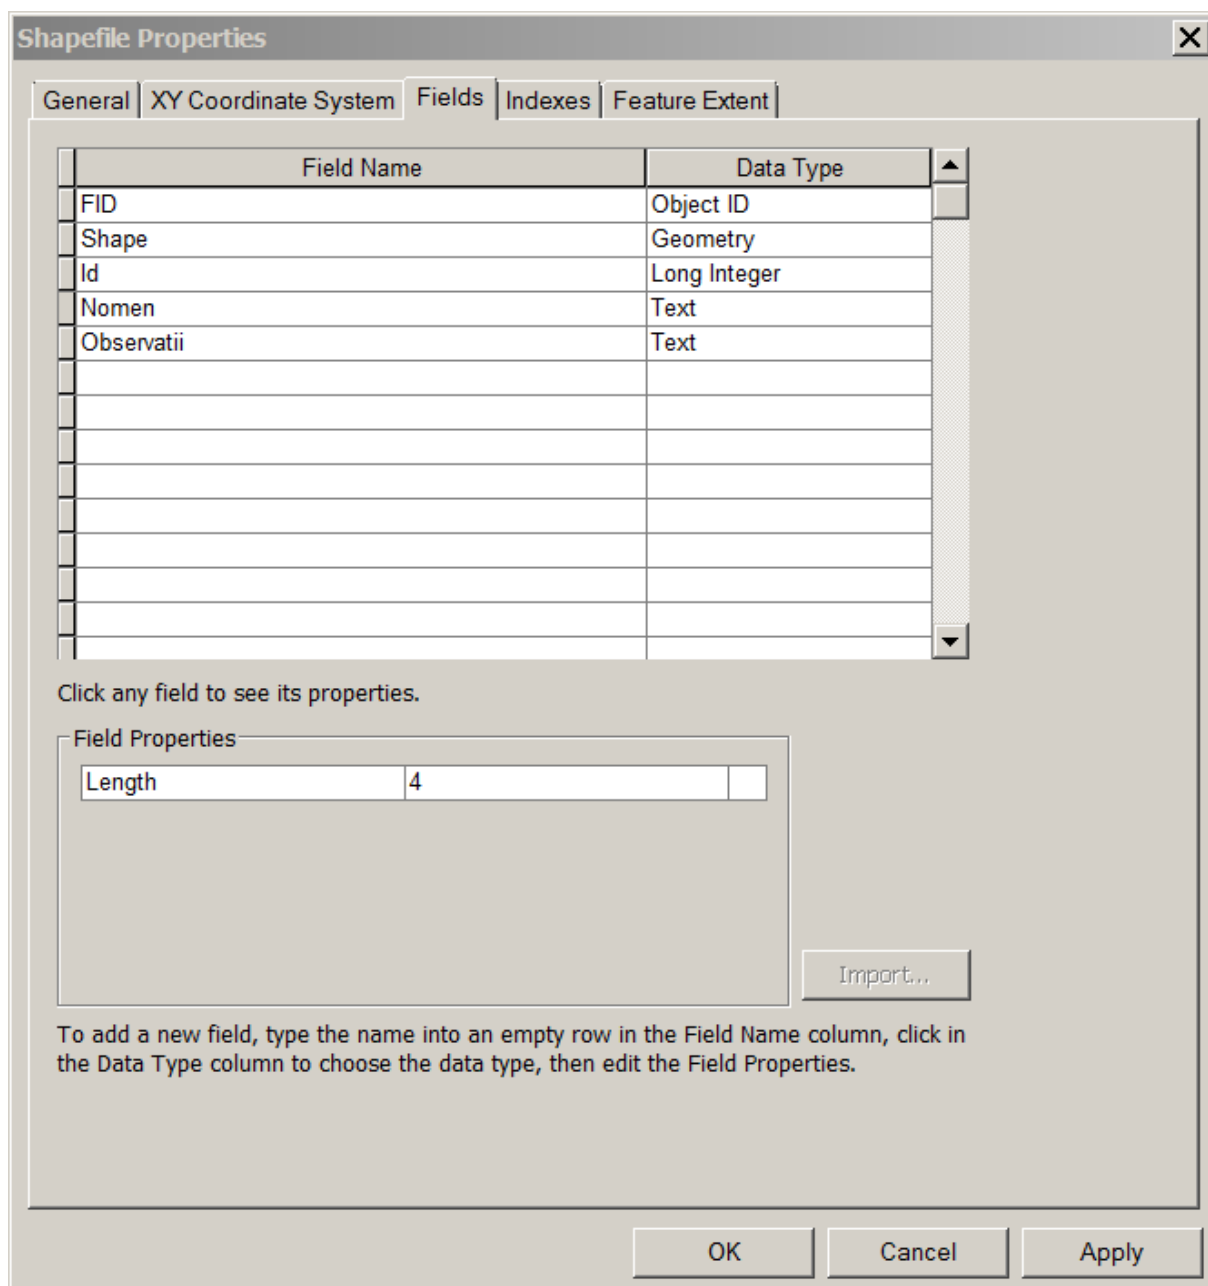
Shapefile Properties

X

General | XY Coordinate System | Fields | Indexes | Feature Extent

| Field Name | Data Type |
|---|---|
| FID | Object ID |
| Shape | Geometry |
| Id | Long Integer |
| Nomen | Text |
| Observatii | Text |
| | |
| | |
| | |
| | |
| | |
| | |
| | |
| | |

Click any field to see its properties.

Field Properties

| Length | 4 |
|---|---|

Import...

To add a new field, type the name into an empty row in the Field Name column, click in the Data Type column to choose the data type, then edit the Field Properties.

OK Cancel Apply